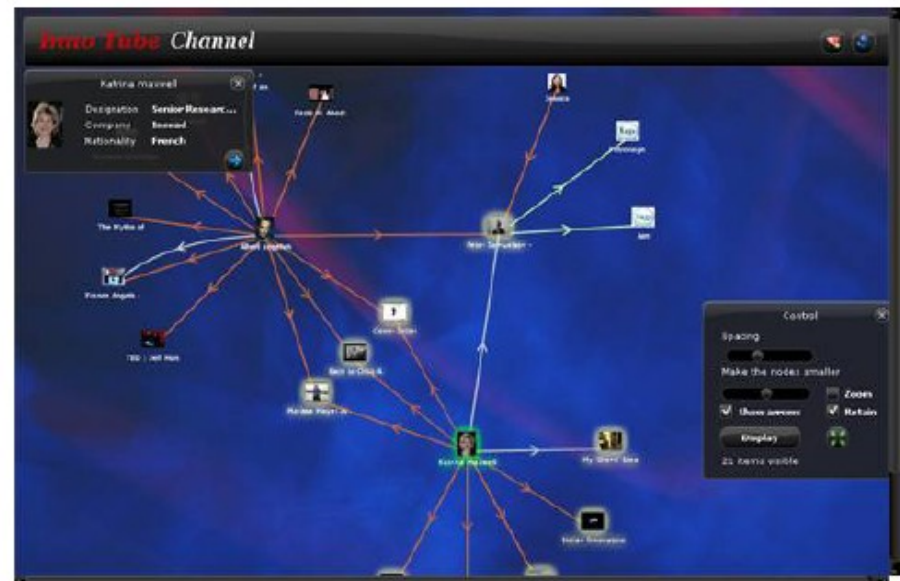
Inno Tube Channel

Katrina Maxwell
Designation Senior Research...
Company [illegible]
Nationality French

Jessica
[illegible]
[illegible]
The Myths of
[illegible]
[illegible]
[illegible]
TED : Jeff Han
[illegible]
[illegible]
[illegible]
Katrina Maxwell
My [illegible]
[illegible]

Control
Spacing
Make the nodes smaller
Zoom
Show arrows
Retain
Display
21 items visible